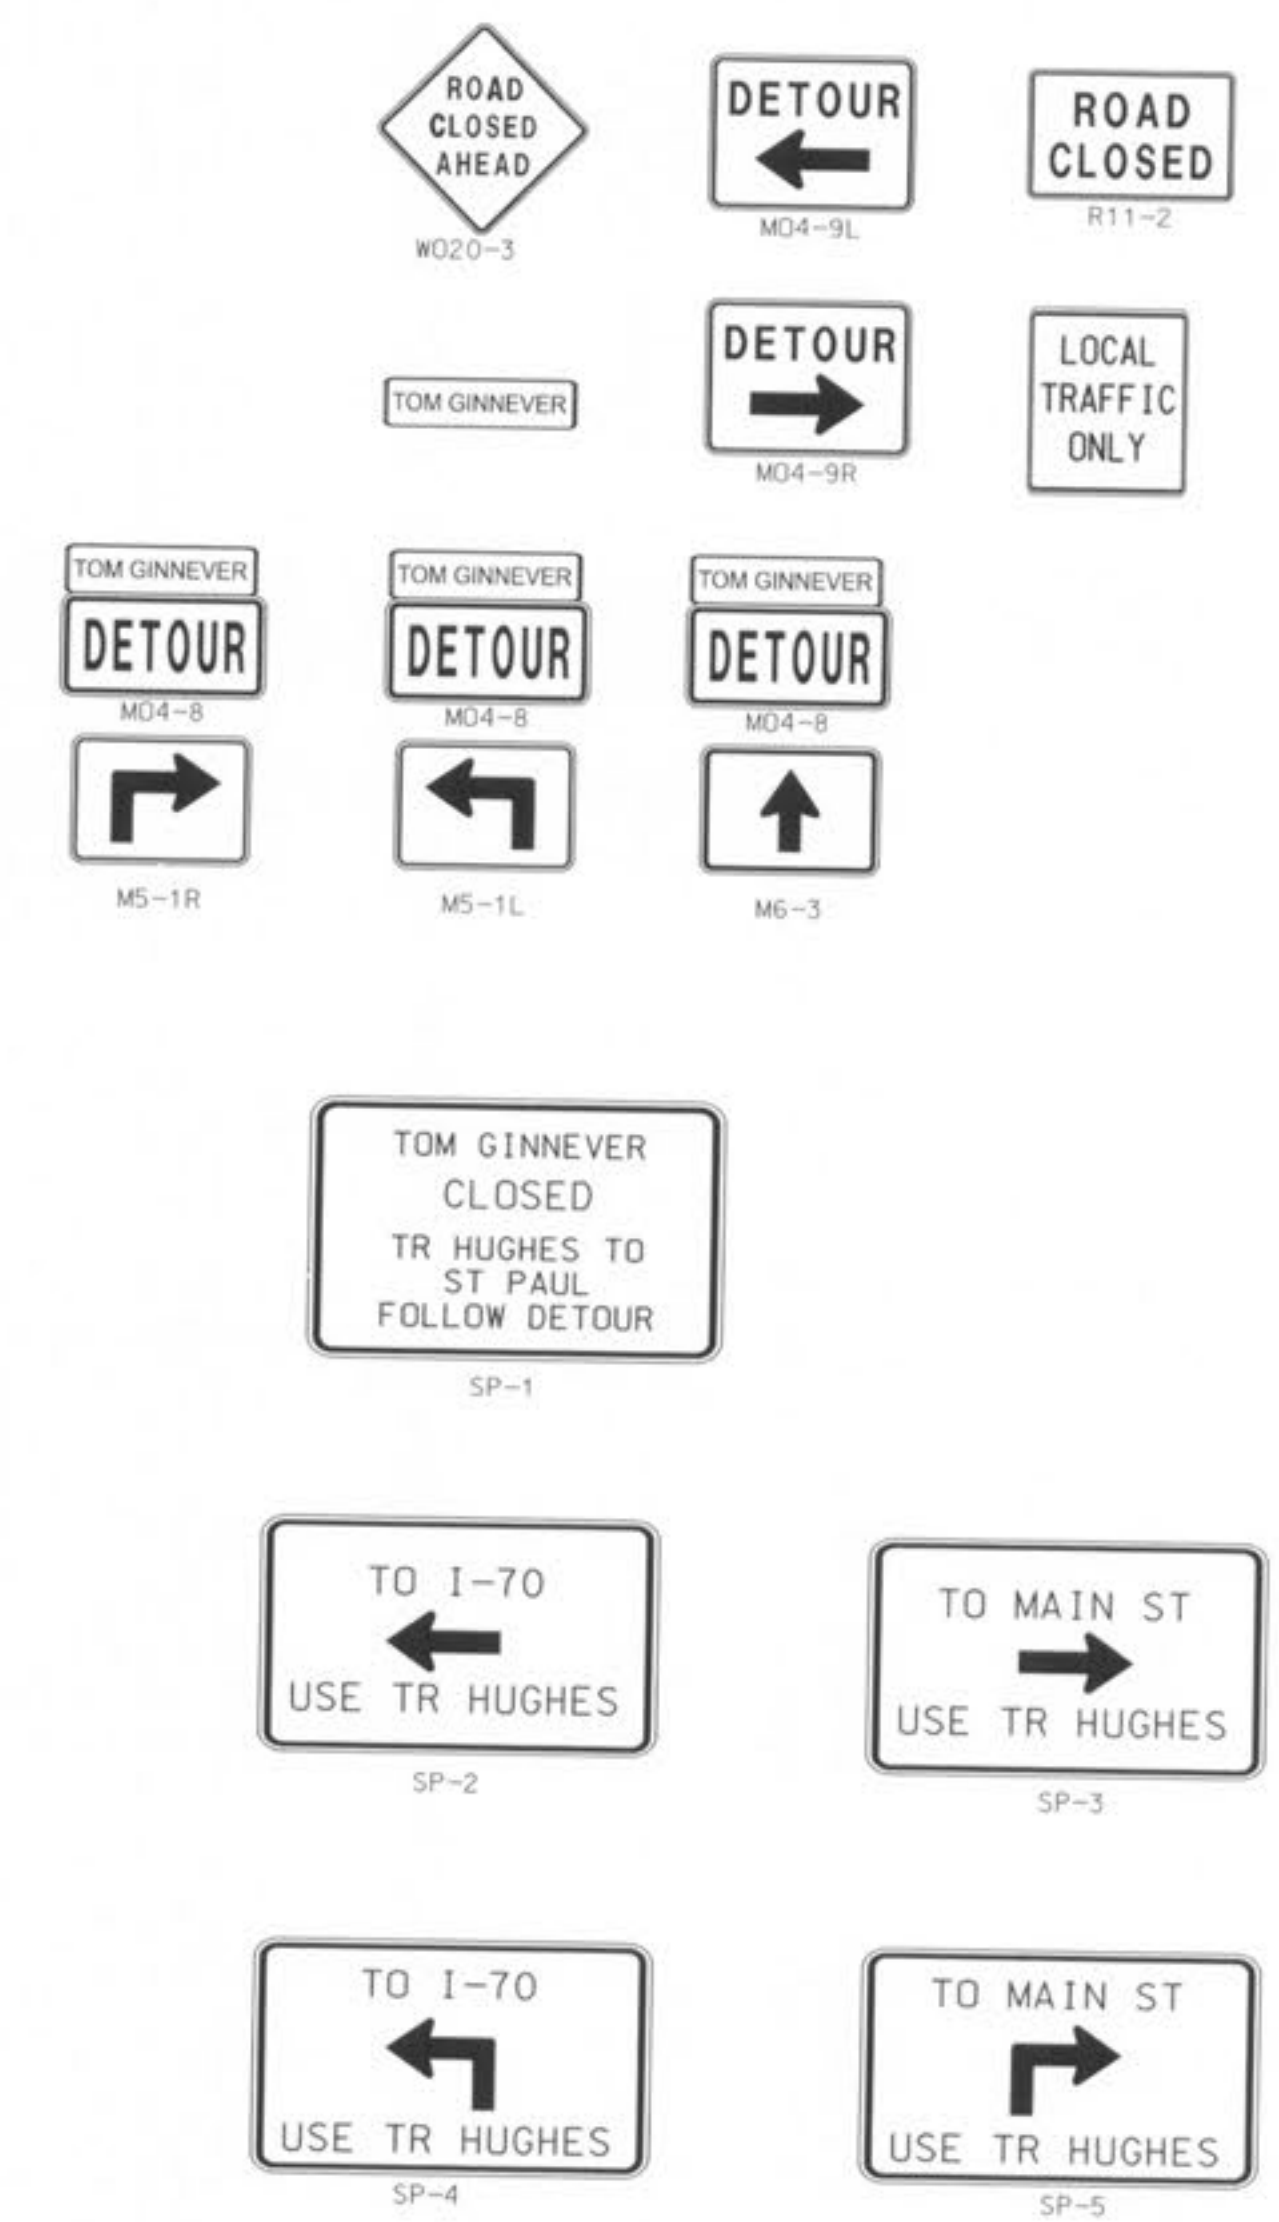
ROAD CLOSED AHEAD
W020-3

DETOUR
M04-9L

ROAD CLOSED
R11-2

TOM GINNEVER

DETOUR
M04-9R

LOCAL TRAFFIC ONLY

TOM GINNEVER
DETOUR
M04-8
M5-1R

TOM GINNEVER
DETOUR
M04-8
M5-1L

TOM GINNEVER
DETOUR
M04-8
M6-3

TOM GINNEVER
CLOSED
TR HUGHES TO
ST PAUL
FOLLOW DETOUR
SP-1

TO I-70
USE TR HUGHES
SP-2

TO MAIN ST
USE TR HUGHES
SP-3

TO I-70
USE TR HUGHES
SP-4

TO MAIN ST
USE TR HUGHES
SP-5